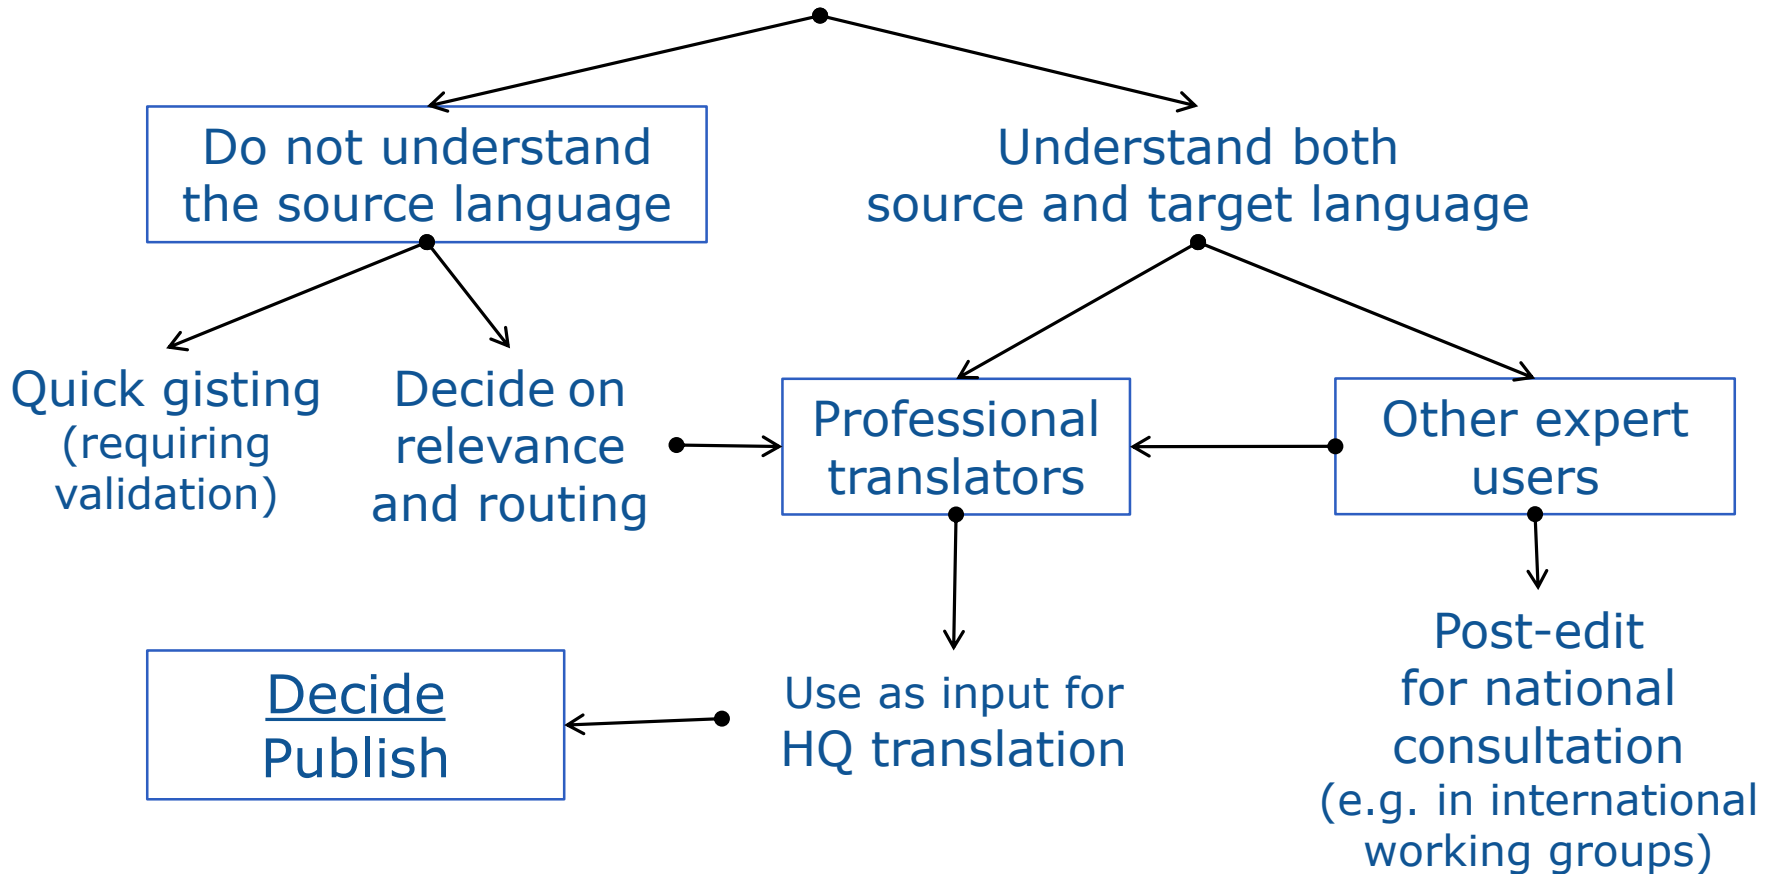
Do not understand the source language

Understand both source and target language

Quick gisting (requiring validation)

Decide on relevance and routing

Professional translators

Other expert users

Decide
Publish

Use as input for HQ translation

Post-edit for national consultation (e.g. in international working groups)